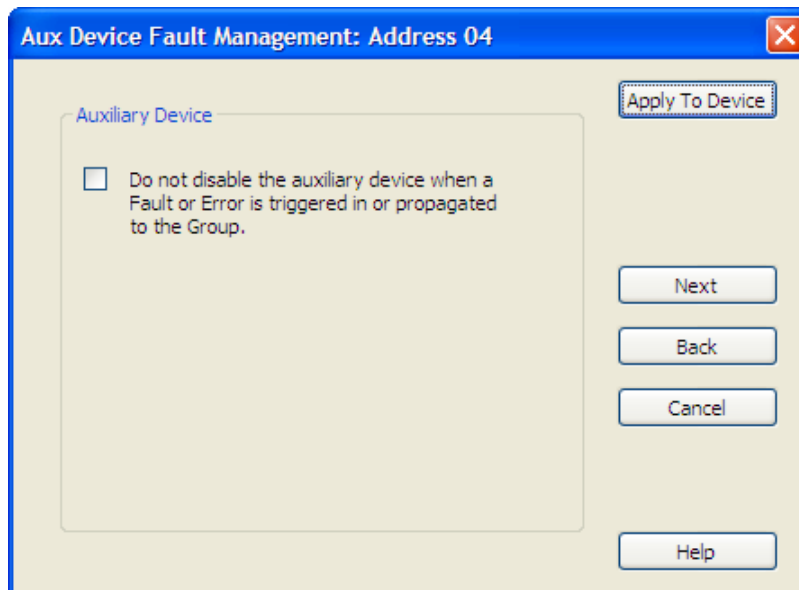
Aux Device Fault Management: Address 04

Auxiliary Device

Do not disable the auxiliary device when a Fault or Error is triggered in or propagated to the Group.

Apply To Device

Next

Back

Cancel

Help